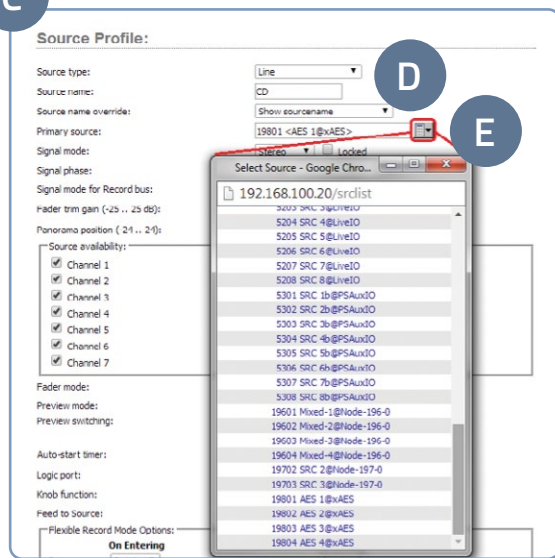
C

Source Profile:

Source type: Line
Source name: CD
Source name override: Show sourcename
Primary source: 19801 <AES 1@xAES>
Signal mode: Stereo Locked
Signal phase:
Signal mode for Record bus:
Fader trim gain (-25 .. 25 dB):
Panorama position (-24 .. 24):
Source availability:
Channel 1
Channel 2
Channel 3
Channel 4
Channel 5
Channel 6
Channel 7
Fader mode:
Preview mode:
Preview switching:
Auto-start timer:
Logic port:
Knob function:
Feed to Source:
Flexible Record Mode Options:
On Entering

D

E

Select Source - Google Chro...
192.168.100.20/srclist
5203 SRC 3@LiveIO
5204 SRC 4@LiveIO
5205 SRC 5@LiveIO
5206 SRC 6@LiveIO
5207 SRC 7@LiveIO
5208 SRC 8@LiveIO
5301 SRC 1b@PSAuxIO
5302 SRC 2b@PSAuxIO
5303 SRC 3b@PSAuxIO
5304 SRC 4b@PSAuxIO
5305 SRC 5b@PSAuxIO
5306 SRC 6b@PSAuxIO
5307 SRC 7b@PSAuxIO
5308 SRC 8b@PSAuxIO
19601 Mixed-1@Node-196-0
19602 Mixed-2@Node-196-0
19603 Mixed-3@Node-196-0
19604 Mixed-4@Node-196-0
19702 SRC 2@Node-197-0
19703 SRC 3@Node-197-0
19801 AES 1@xAES
19802 AES 2@xAES
19803 AES 3@xAES
19804 AES 4@xAES